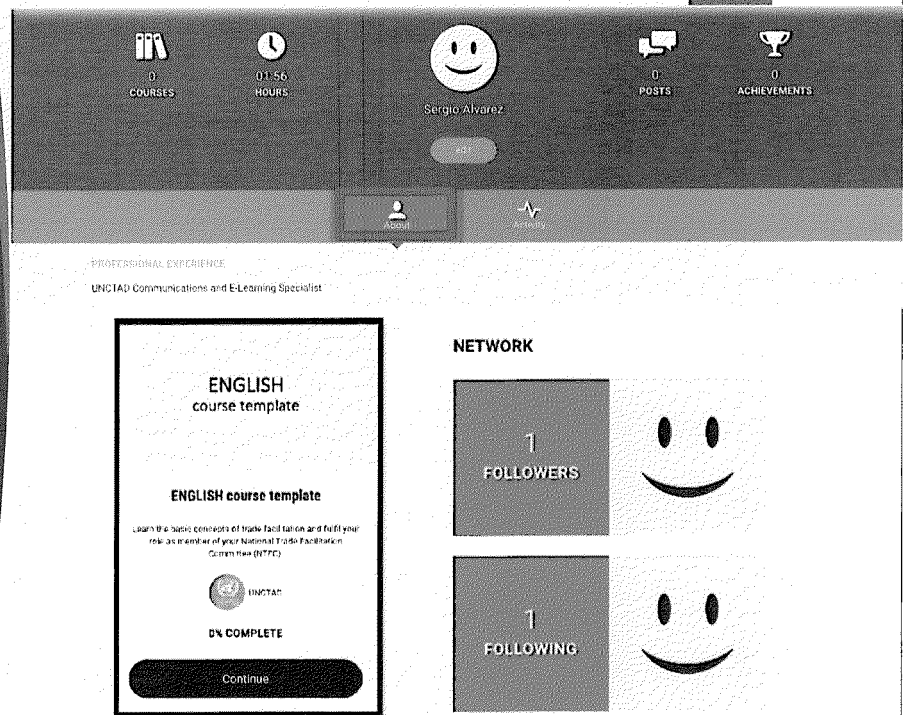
0
COURSES

01:56
HOURS

Sergio Alvarez

Edit

0
POSTS

0
ACHIEVEMENTS

About

Activity

PROFESSIONAL EXPERIENCE

UNCTAD Communications and E-Learning Specialist

ENGLISH
course template

ENGLISH course template

Learn the basic concepts of trade facilitation and fulfil your role as member of your National Trade Facilitation Committee (NTFC)

UNCTAD

0% COMPLETE

Continue

NETWORK

1
FOLLOWERS

1
FOLLOWING